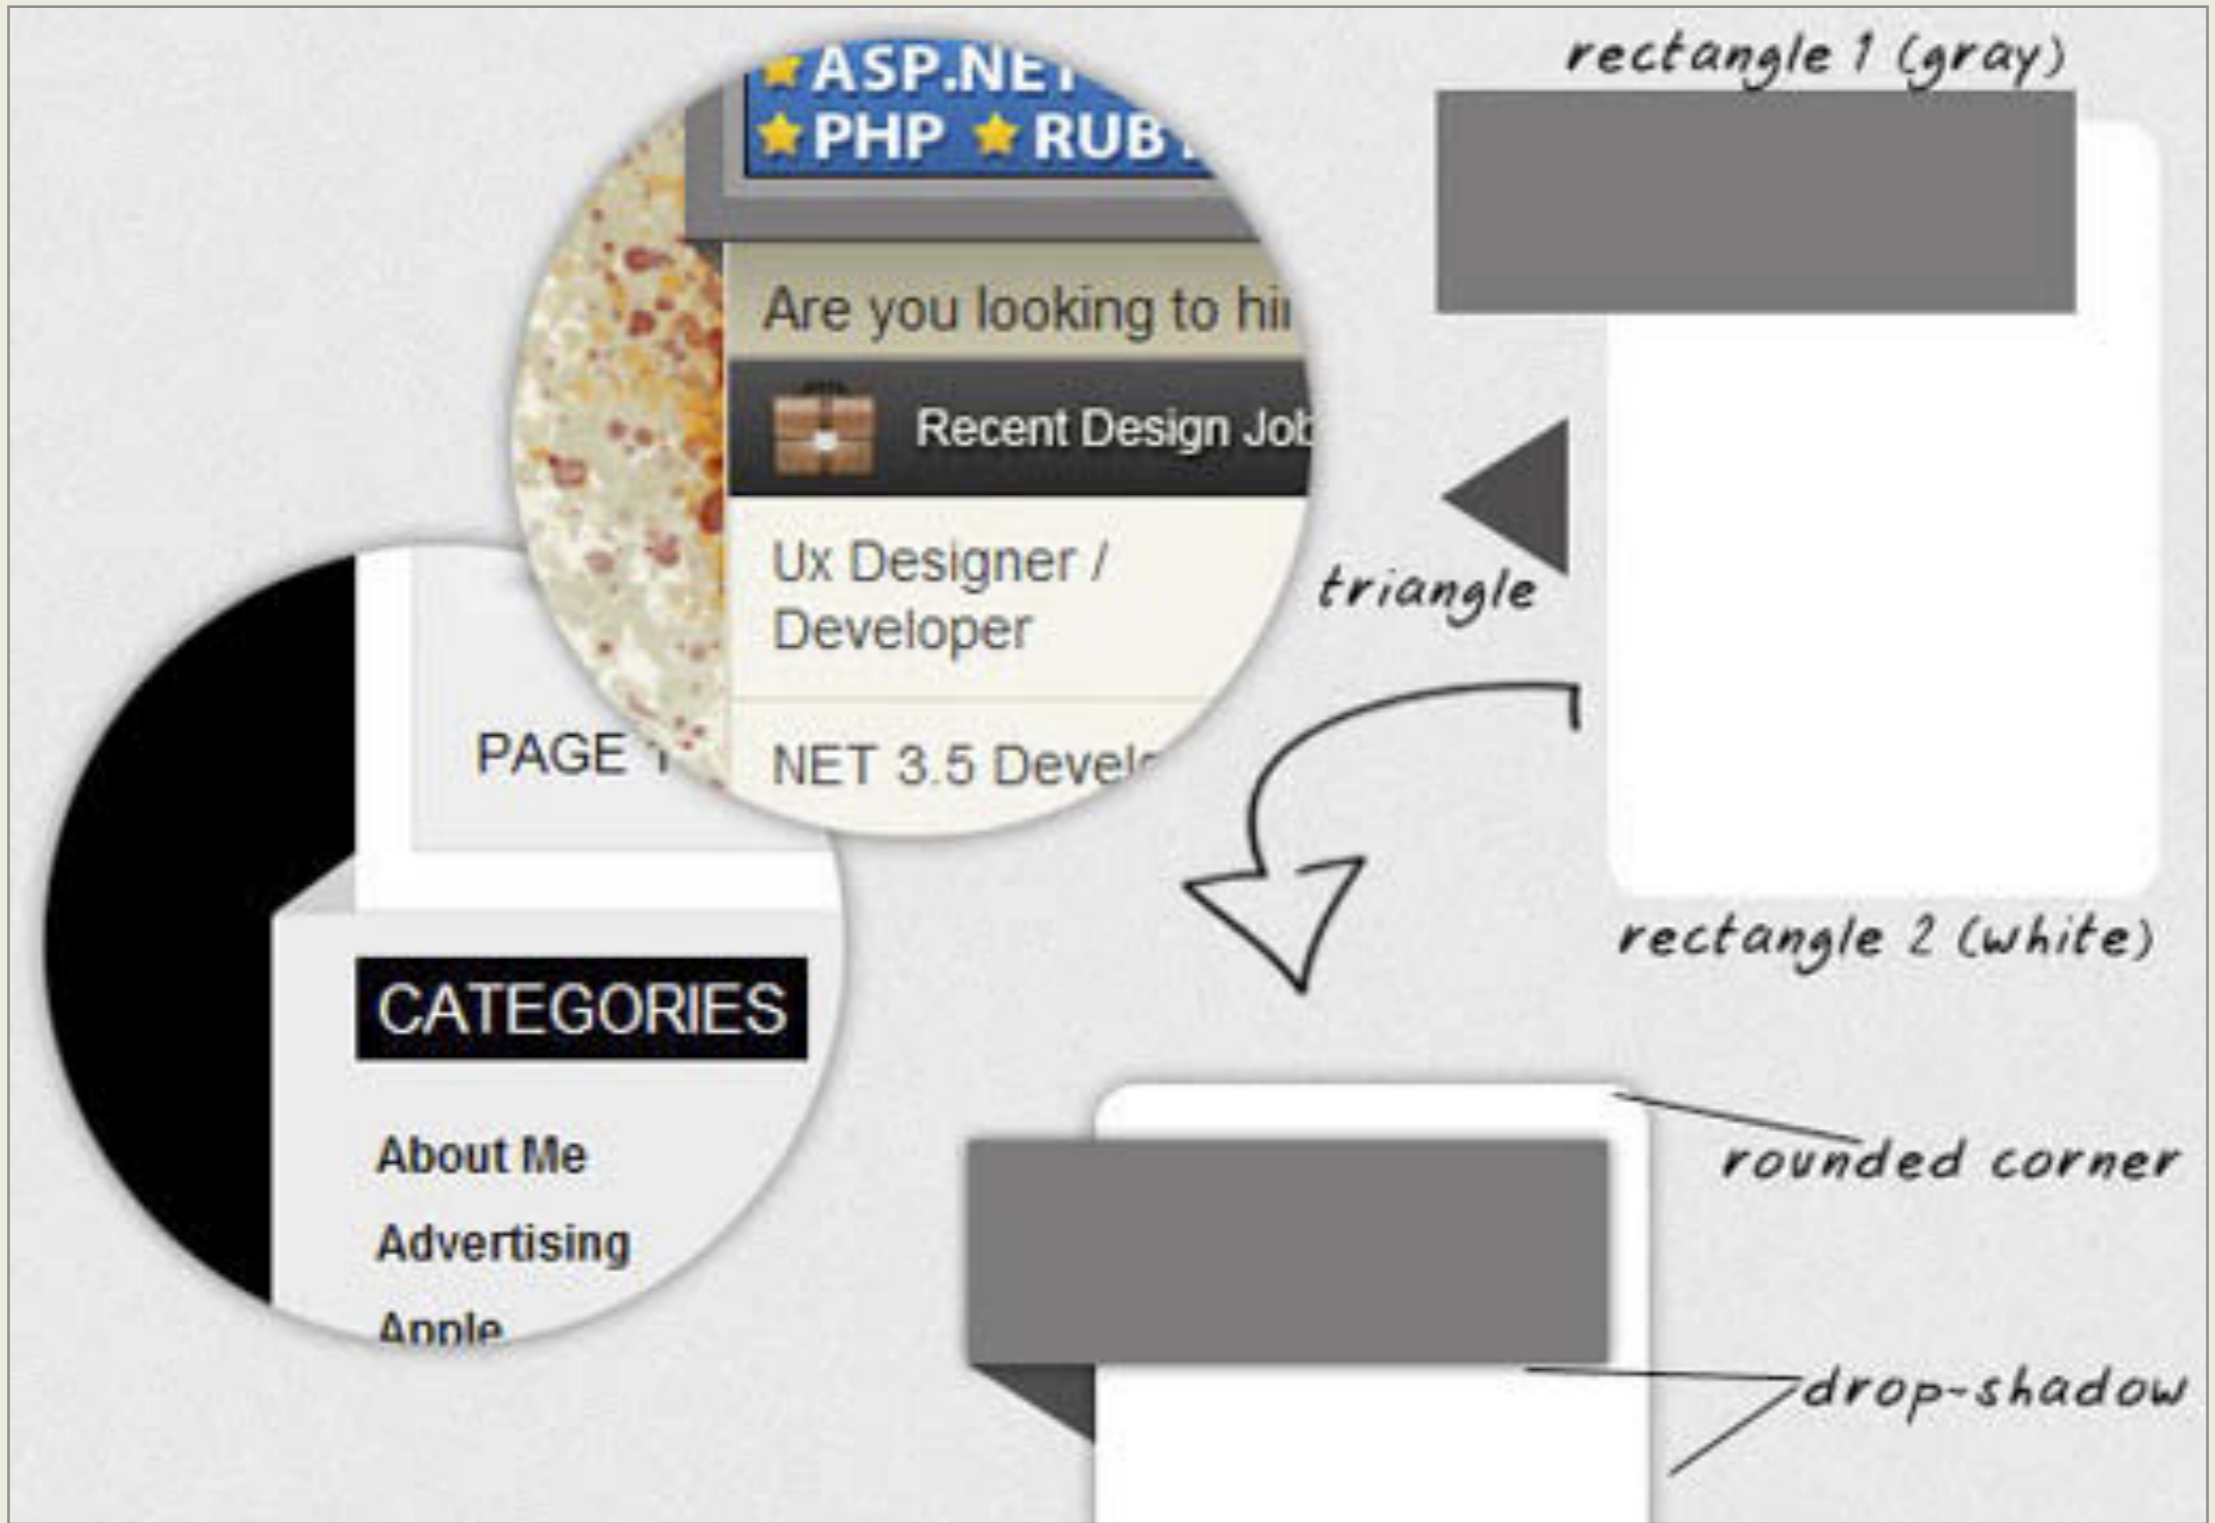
ASP.NE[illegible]
PHP RUB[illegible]
Are you looking to hi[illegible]
Recent Design Job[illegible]
Ux Designer / Developer
NET 3.5 Devel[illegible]
PAGE 1
CATEGORIES
About Me
Advertising
Apple

rectangle 1 (gray)
triangle
rectangle 2 (white)
rounded corner
drop-shadow